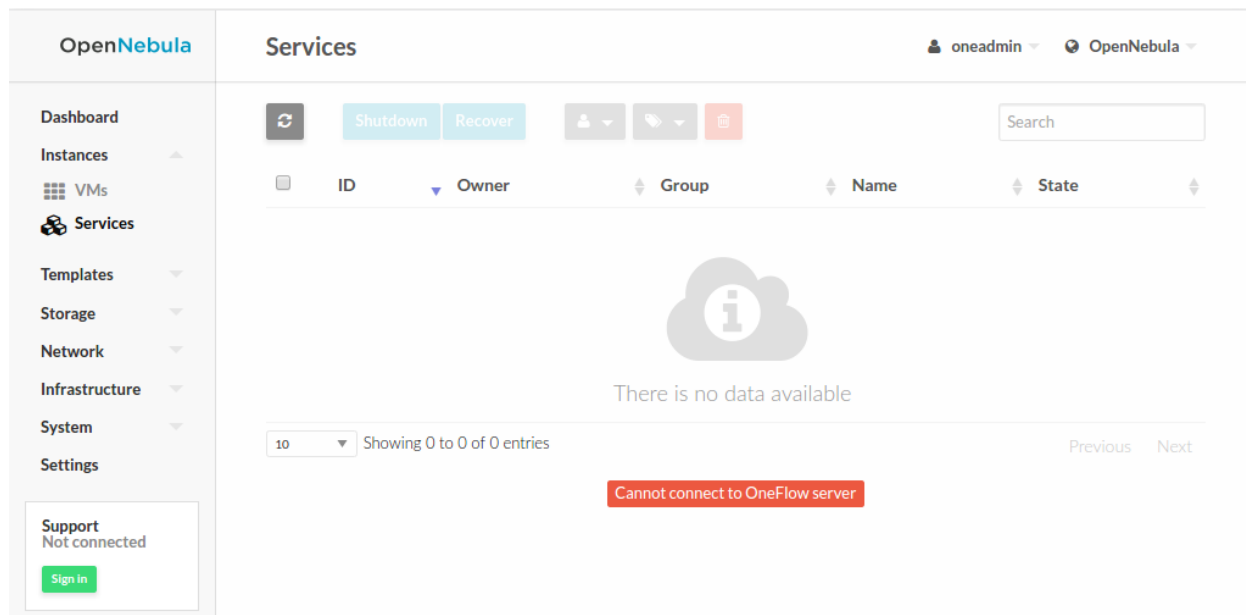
OpenNebula

Services

oneadmin

OpenNebula

Dashboard

Instances

VMs

Services

Templates

Storage

Network

Infrastructure

System

Settings

Support
Not connected

Sign in

Shutdown Recover

Search

| | ID | Owner | Group | Name | State |
|---|---|---|---|---|---|

There is no data available

10

Showing 0 to 0 of 0 entries

Previous Next

Cannot connect to OneFlow server